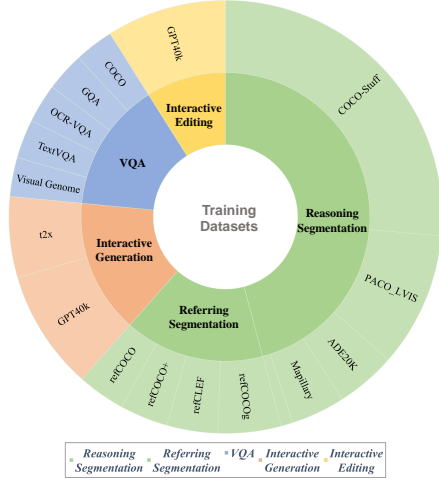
Training Datasets

Reasoning Segmentation

Referring Segmentation

Interactive Generation

VQA

Interactive Editing

COCO-Stuff

PACO_LVIS

ADE20K

Mapillary

refCOCOg

refCLEF

refCOCO+

refCOCO

GPT40k

t2x

Visual Genome

TextVQA

OCR-VQA

GQA

COCO

GPT40k

Reasoning Segmentation

Referring Segmentation

VQA

Interactive Generation

Interactive Editing